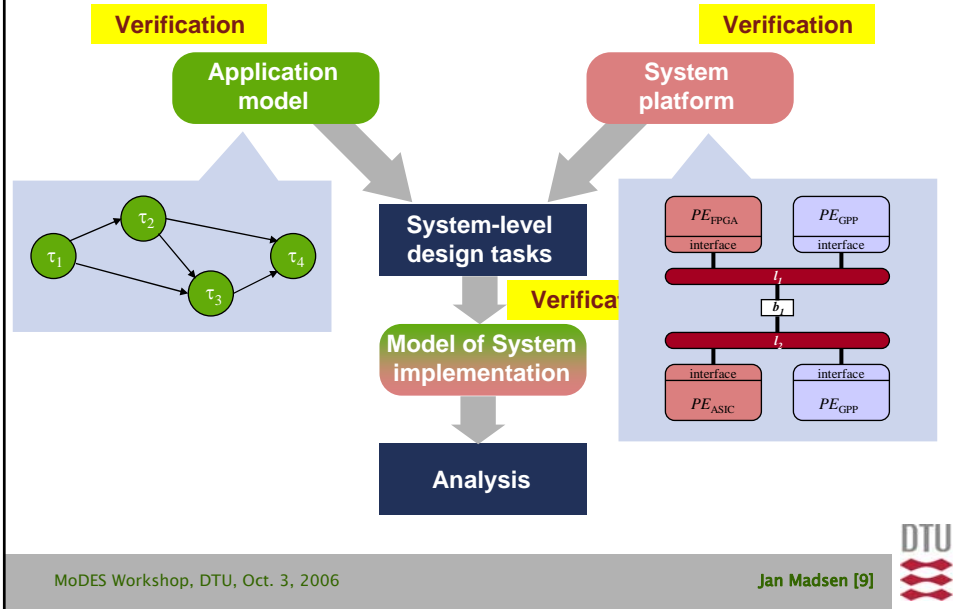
Verification

Verification

Application model

System platform

$\tau_1$

$\tau_2$

$\tau_3$

$\tau_4$

System-level design tasks

Verifica

$PE_{FPGA}$

interface

$PE_{GPP}$

interface

$l_1$

$b_1$

$l_2$

interface

$PE_{ASIC}$

interface

$PE_{GPP}$

Model of System implementation

Analysis

DTU

MoDES Workshop, DTU, Oct. 3, 2006

Jan Madsen [9]